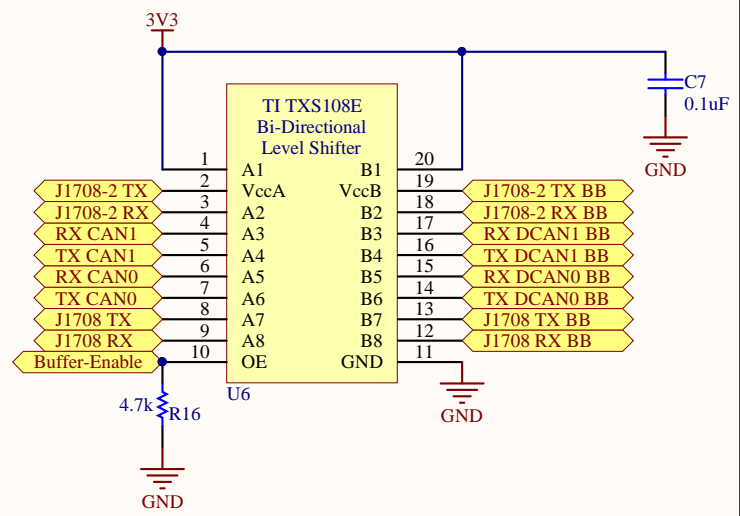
3V3

C7
0.1uF

GND

TI TXS108E
Bi-Directional
Level Shifter

| Net | Pin | Left | Right | Pin | Net |
|---|---|---|---|---|---|
| | 1 | A1 | B1 | 20 | |
| J1708-2 TX | 2 | VccA | VccB | 19 | J1708-2 TX BB |
| J1708-2 RX | 3 | A2 | B2 | 18 | J1708-2 RX BB |
| RX CAN1 | 4 | A3 | B3 | 17 | RX DCAN1 BB |
| TX CAN1 | 5 | A4 | B4 | 16 | TX DCAN1 BB |
| RX CAN0 | 6 | A5 | B5 | 15 | RX DCAN0 BB |
| TX CAN0 | 7 | A6 | B6 | 14 | TX DCAN0 BB |
| J1708 TX | 8 | A7 | B7 | 13 | J1708 TX BB |
| J1708 RX | 9 | A8 | B8 | 12 | J1708 RX BB |
| Buffer-Enable | 10 | OE | GND | 11 | |

U6

GND

4.7k R16

GND